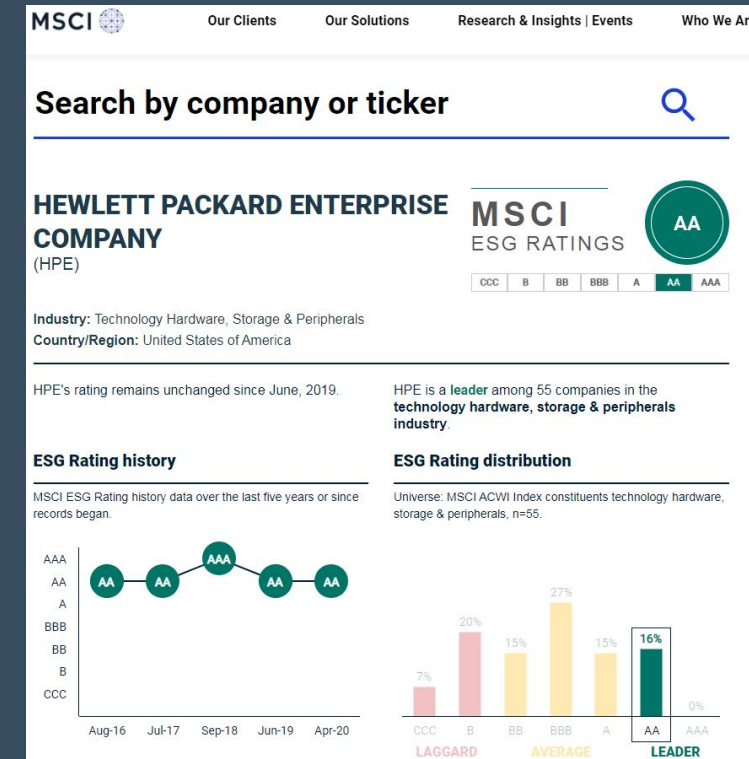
MSCI

Our Clients Our Solutions Research & Insights | Events Who We Ar

Search by company or ticker

HEWLETT PACKARD ENTERPRISE COMPANY
(HPE)

MSCI
ESG RATINGS

AA

| CCC | B | BB | BBB | A | AA | AAA |
|---|---|---|---|---|---|---|

Industry: Technology Hardware, Storage & Peripherals
Country/Region: United States of America

HPE's rating remains unchanged since June, 2019.

HPE is a leader among 55 companies in the technology hardware, storage & peripherals industry.

ESG Rating history

MSCI ESG Rating history data over the last five years or since records began.

AAA
AA
A
BBB
BB
B
CCC

AA AA AAA AA AA

Aug-16 Jul-17 Sep-18 Jun-19 Apr-20

ESG Rating distribution

Universe: MSCI ACWI Index constituents technology hardware, storage & peripherals, n=55.

7% 20% 15% 27% 15% 16% 0%

CCC B BB BBB A AA AAA

LAGGARD AVERAGE LEADER